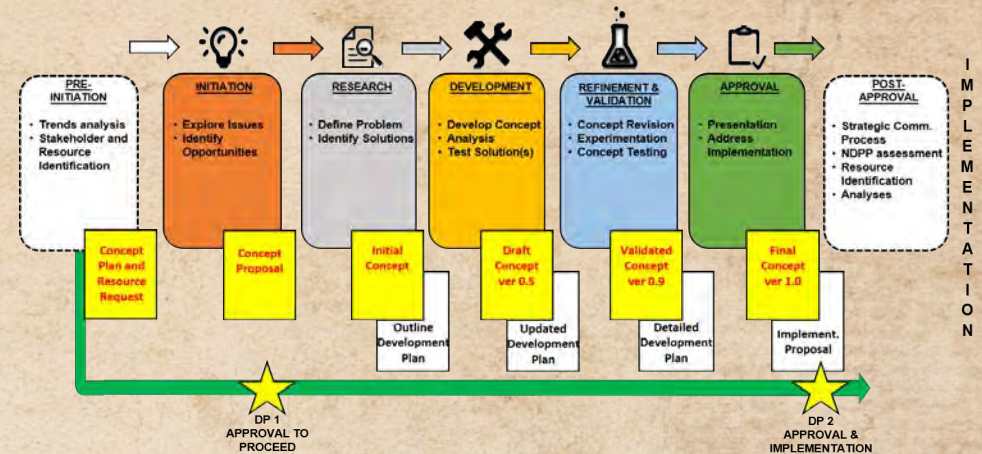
PRE-INITIATION

- Trends analysis
- Stakeholder and Resource Identification

Concept Plan and Resource Request

INITIATION

- Explore Issues
- Identify Opportunities

Concept Proposal

RESEARCH

- Define Problem
- Identify Solutions

Initial Concept

Outline Development Plan

DEVELOPMENT

- Develop Concept
- Analysis
- Test Solution(s)

Draft Concept ver 0.5

Updated Development Plan

REFINEMENT & VALIDATION

- Concept Revision
- Experimentation
- Concept Testing

Validated Concept ver 0.9

Detailed Development Plan

APPROVAL

- Presentation
- Address Implementation

Final Concept ver 1.0

Implement. Proposal

POST-APPROVAL

- Strategic Comm. Process
- NDPP assessment
- Resource Identification
- Analyses

IMPLEMENTATION

DP 1 APPROVAL TO PROCEED

DP 2 APPROVAL & IMPLEMENTATION